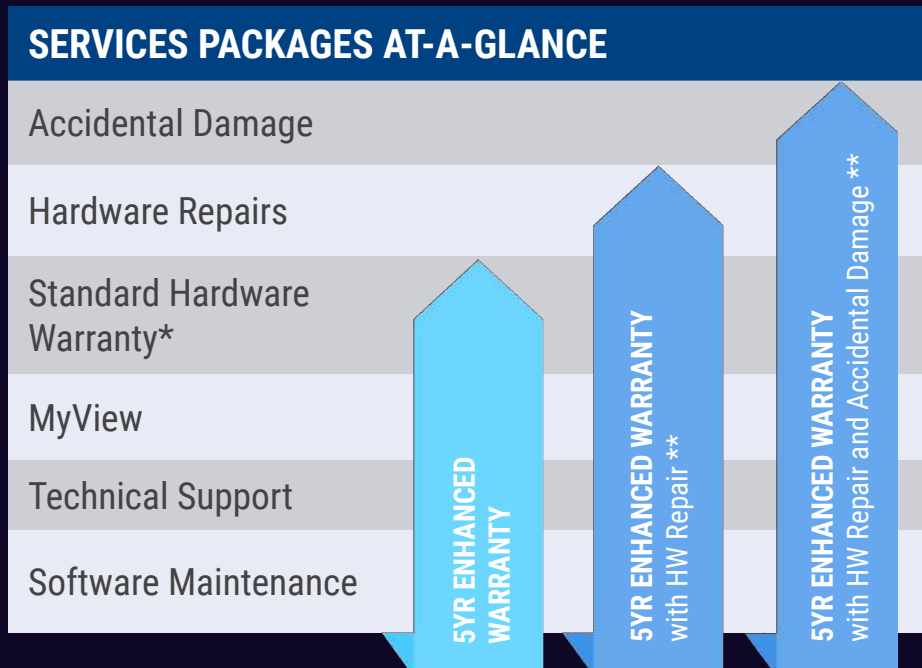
SERVICES PACKAGES AT-A-GLANCE

Accidental Damage

Hardware Repairs

Standard Hardware Warranty*

MyView

Technical Support

Software Maintenance

5YR ENHANCED WARRANTY

5YR ENHANCED WARRANTY with HW Repair **

5YR ENHANCED WARRANTY with HW Repair and Accidental Damage **